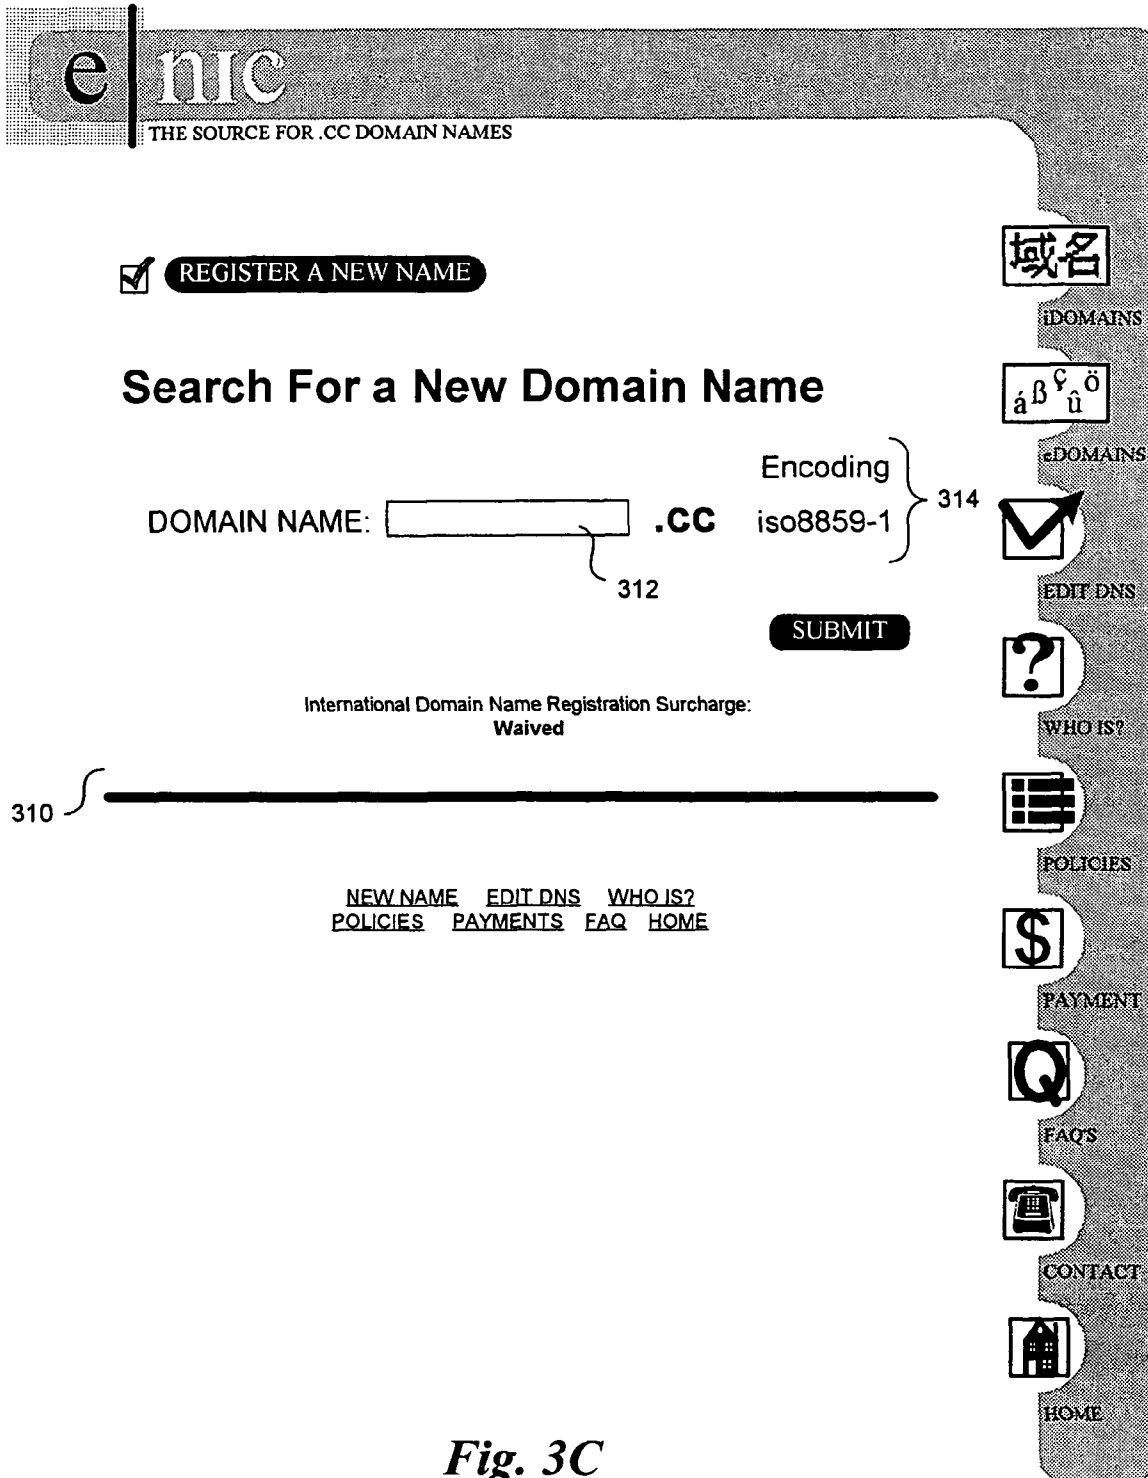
e nic
THE SOURCE FOR .CC DOMAIN NAMES

REGISTER A NEW NAME

Search For a New Domain Name

DOMAIN NAME: .CC Encoding iso8859-1 314

312

SUBMIT

International Domain Name Registration Surcharge: **Waived**

310

NEW NAME EDIT DNS WHO IS? POLICIES PAYMENTS FAQ HOME

域名
iDOMAINS
á ß ç û ö
eDOMAINS
EDIT DNS
?
WHO IS?
POLICIES
$
PAYMENT
Q
FAQ'S
CONTACT
HOME

*Fig. 3C*